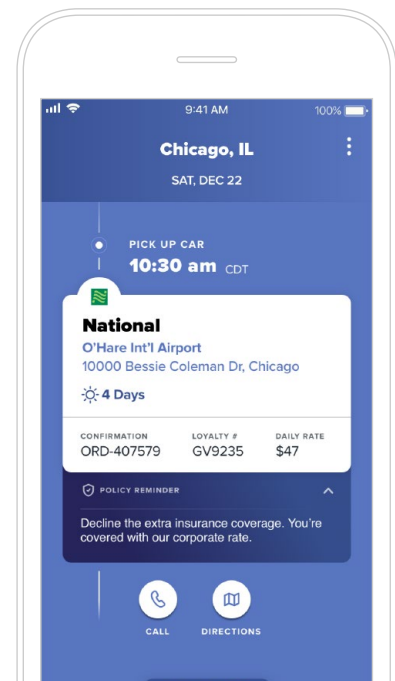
9:41 AM
100%

Chicago, IL
SAT, DEC 22

PICK UP CAR
10:30 am CDT

National
O'Hare Int'l Airport
10000 Bessie Coleman Dr, Chicago
4 Days

| CONFIRMATION | LOYALTY # | DAILY RATE |
|---|---|---|
| ORD-407579 | GV9235 | $47 |

POLICY REMINDER
Decline the extra insurance coverage. You're covered with our corporate rate.

CALL
DIRECTIONS